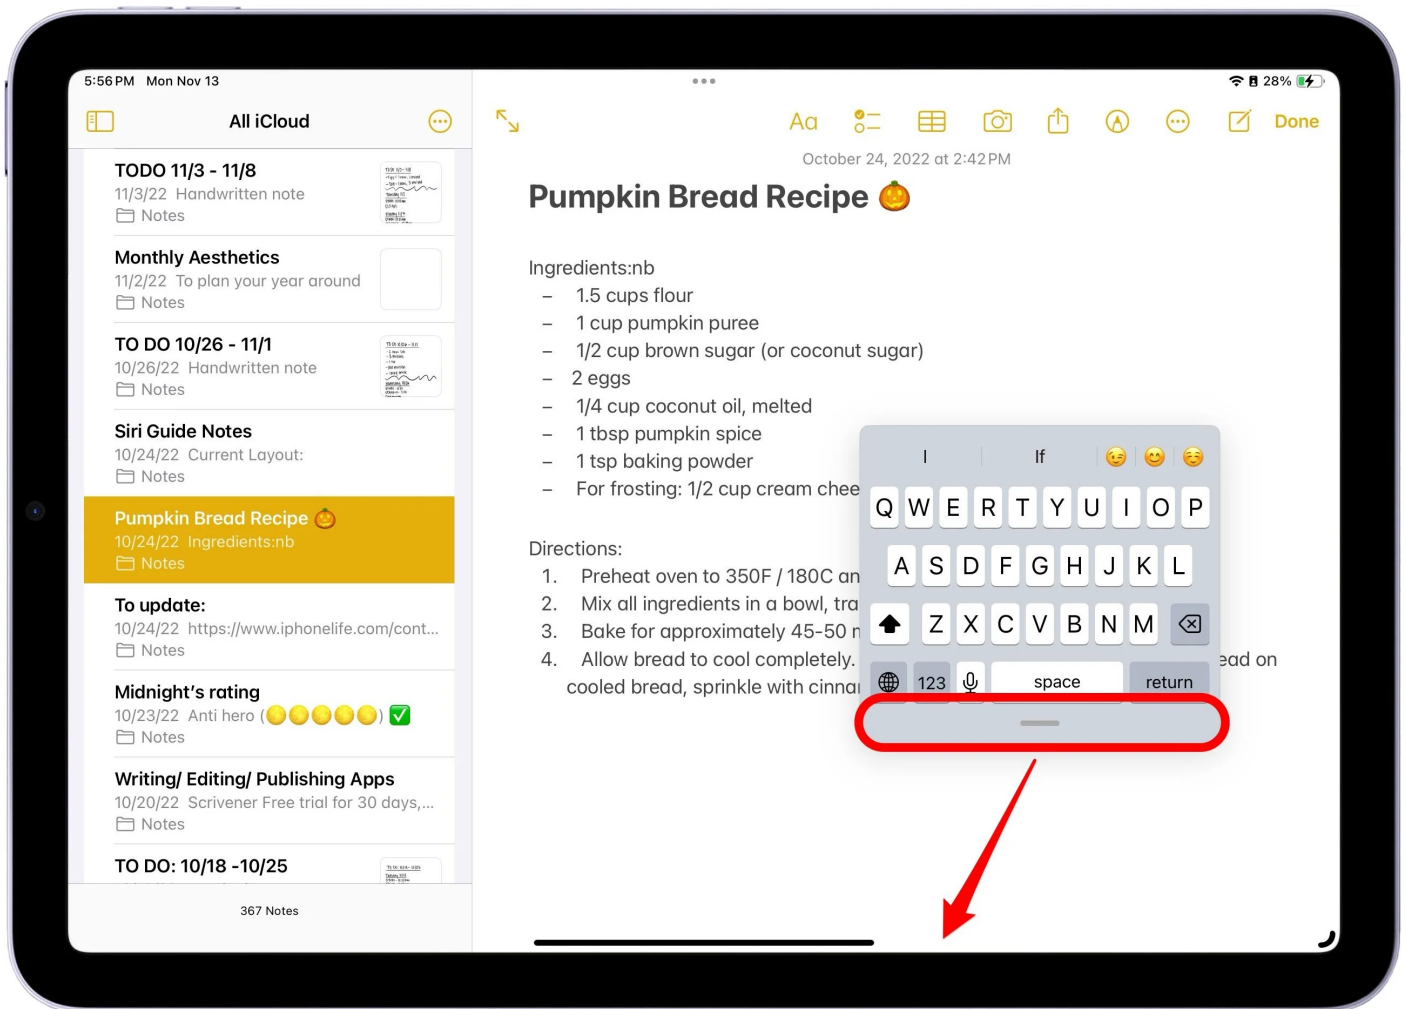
5:56 PM Mon Nov 13

28%

All iCloud

TODO 11/3 - 11/8
11/3/22 Handwritten note
Notes

Monthly Aesthetics
11/2/22 To plan your year around
Notes

TO DO 10/26 - 11/1
10/26/22 Handwritten note
Notes

Siri Guide Notes
10/24/22 Current Layout:
Notes

Pumpkin Bread Recipe 🎃
10/24/22 Ingredients:nb
Notes

To update:
10/24/22 https://www.iphonelife.com/cont...
Notes

Midnight's rating
10/23/22 Anti hero (🟡🟡🟡🟡🟡) ✅
Notes

Writing/ Editing/ Publishing Apps
10/20/22 Scrivener Free trial for 30 days,...
Notes

TO DO: 10/18 -10/25

367 Notes

Aa

Done

October 24, 2022 at 2:42 PM

Pumpkin Bread Recipe 🎃

Ingredients:nb
– 1.5 cups flour
– 1 cup pumpkin puree
– 1/2 cup brown sugar (or coconut sugar)
– 2 eggs
– 1/4 cup coconut oil, melted
– 1 tbsp pumpkin spice
– 1 tsp baking powder
– For frosting: 1/2 cup cream chee

Directions:
1. Preheat oven to 350F / 180C an
2. Mix all ingredients in a bowl, tra
3. Bake for approximately 45-50 n
4. Allow bread to cool completely. ead on cooled bread, sprinkle with cinna

I If 😉 😊 ☺️
Q W E R T Y U I O P
A S D F G H J K L
Z X C V B N M
123 space return